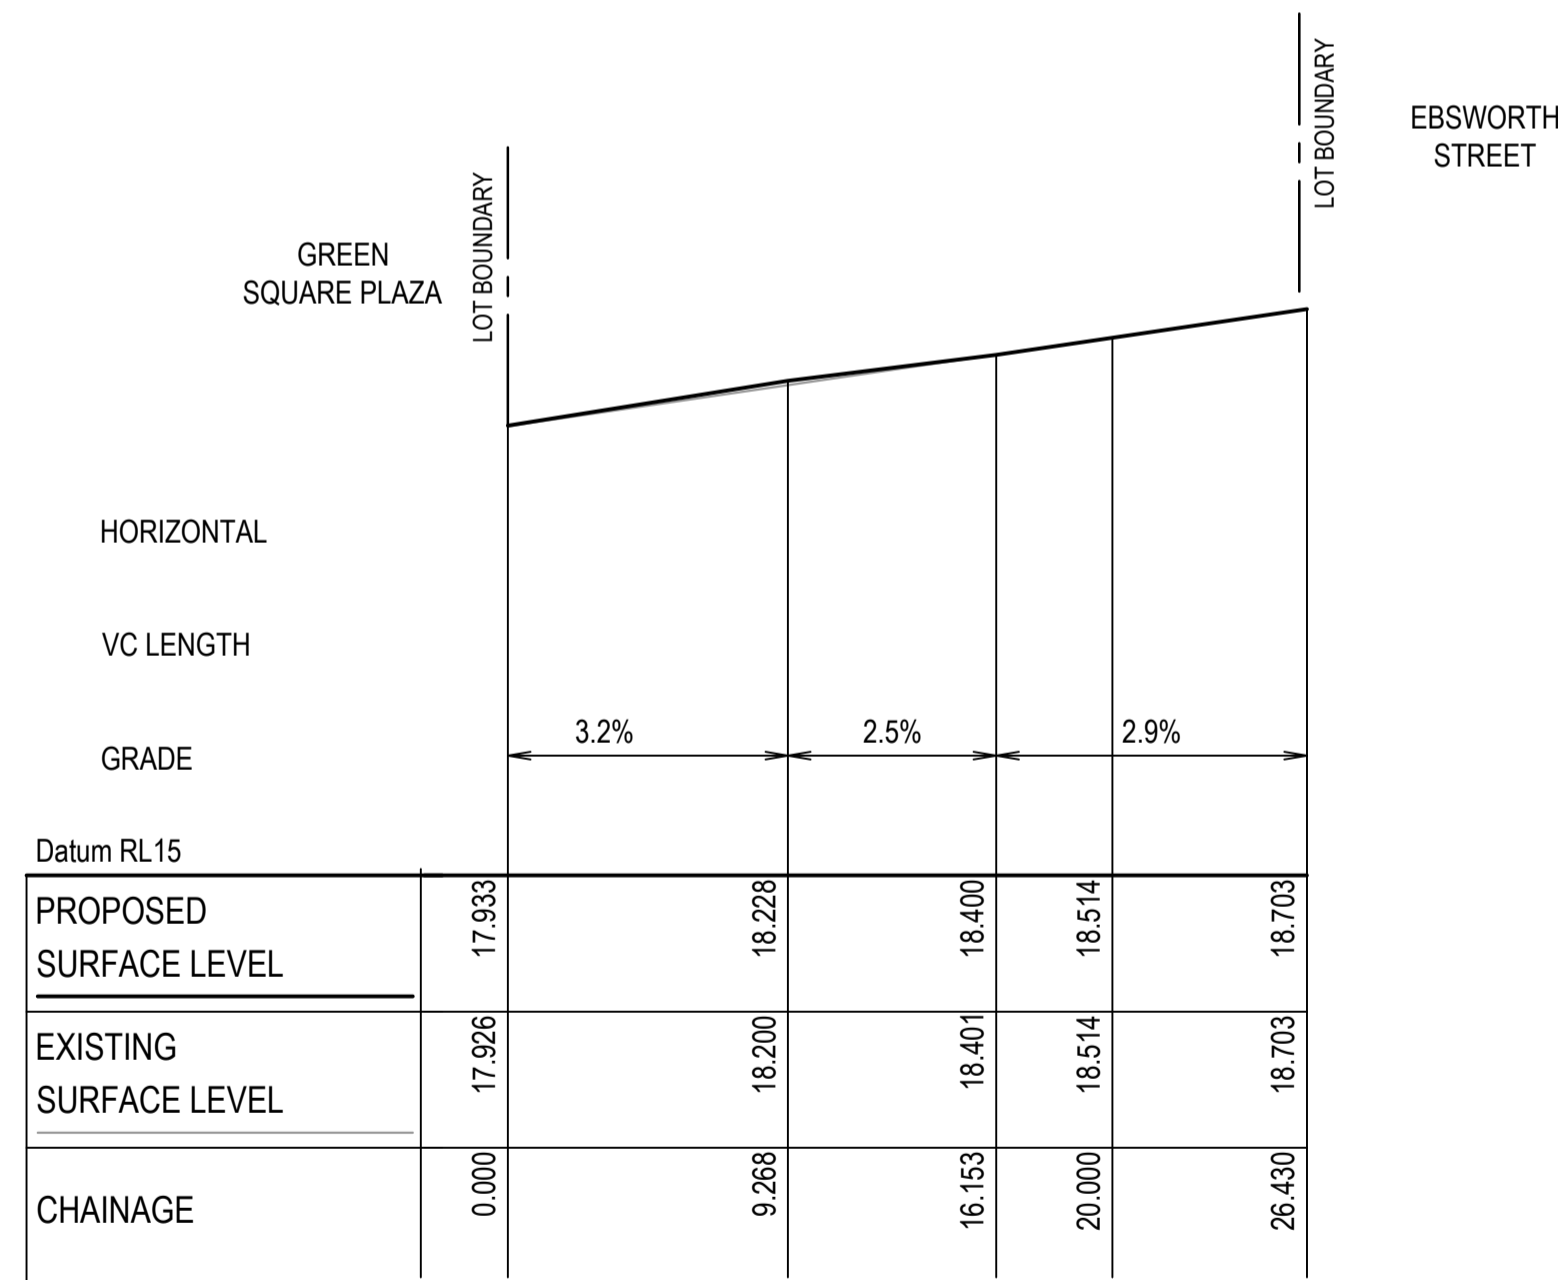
LOT BOUNDARY

EBSWORTH STREET

LOT BOUNDARY

GREEN SQUARE PLAZA

HORIZONTAL

VC LENGTH

GRADE

3.2%

2.5%

2.9%

Datum RL15

| | | | | | |
|---|---|---|---|---|---|
| PROPOSED SURFACE LEVEL | 17.933 | 18.228 | 18.400 | 18.514 | 18.703 |
| EXISTING SURFACE LEVEL | 17.926 | 18.200 | 18.401 | 18.514 | 18.703 |
| CHAINAGE | 0.000 | 9.268 | 16.153 | 20.000 | 26.430 |